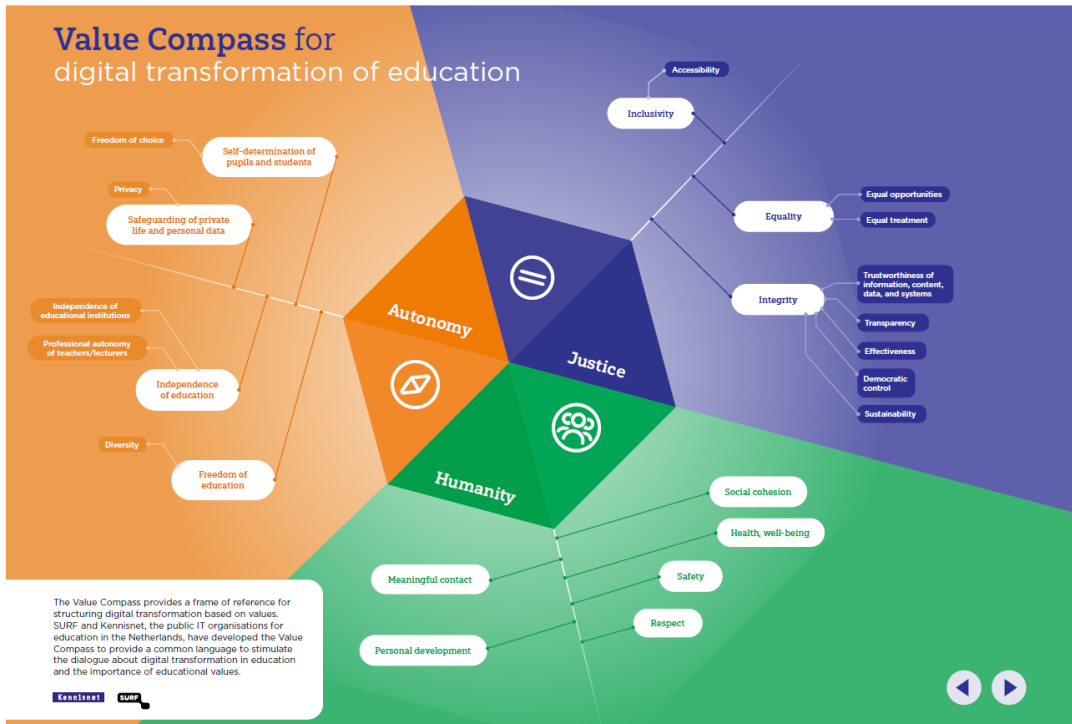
Value Compass for
digital transformation of education

Freedom of choice

Self-determination of pupils and students

Privacy

Safeguarding of private life and personal data

Independence of educational institutions

Professional autonomy of teachers/lecturers

Independence of education

Diversity

Freedom of education

Autonomy

Justice

Humanity

Accessibility

Inclusivity

Equality

Equal opportunities

Equal treatment

Integrity

Trustworthiness of information, content, data, and systems

Transparency

Effectiveness

Democratic control

Sustainability

Social cohesion

Health, well-being

Meaningful contact

Safety

Respect

Personal development

The Value Compass provides a frame of reference for structuring digital transformation based on values. SURF and Kennisnet, the public IT organisations for education in the Netherlands, have developed the Value Compass to provide a common language to stimulate the dialogue about digital transformation in education and the importance of educational values.

Kennisnet

SURF